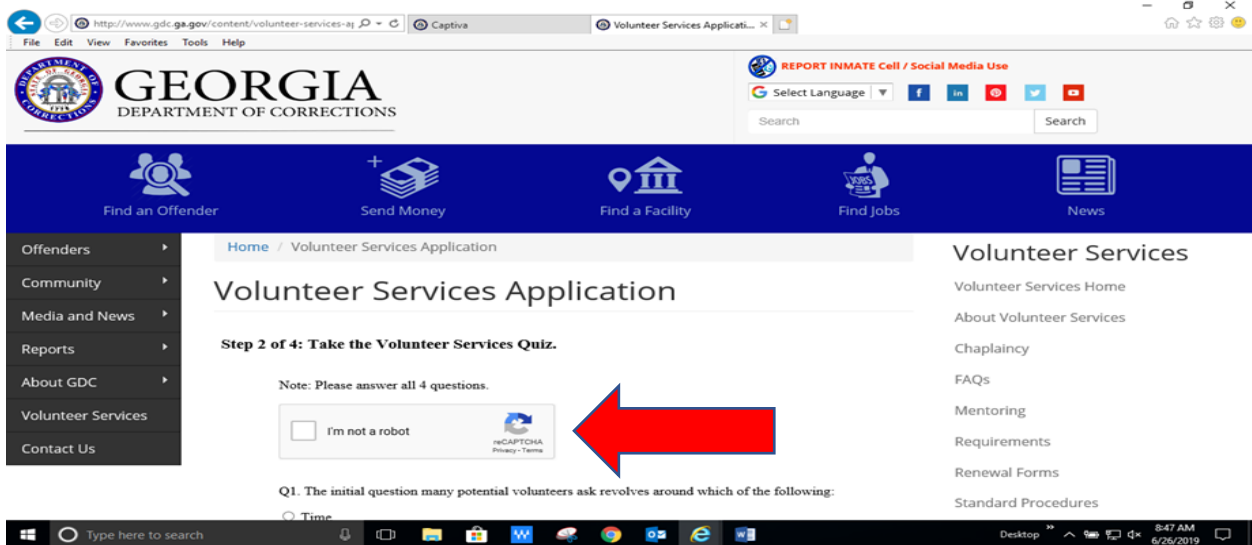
http://www.gdc.ga.gov/content/volunteer-services-a

Captiva

Volunteer Services Applicati... ×

File Edit View Favorites Tools Help

GEORGIA
DEPARTMENT OF CORRECTIONS

REPORT INMATE Cell / Social Media Use

Select Language ▼

Search

Search

Find an Offender

Send Money

Find a Facility

Find Jobs

News

Offenders

Community

Media and News

Reports

About GDC

Volunteer Services

Contact Us

Home / Volunteer Services Application

Volunteer Services Application

Step 2 of 4: Take the Volunteer Services Quiz.

Note: Please answer all 4 questions.

I'm not a robot

reCAPTCHA
Privacy - Terms

Q1. The initial question many potential volunteers ask revolves around which of the following:

Time

Volunteer Services

Volunteer Services Home

About Volunteer Services

Chaplaincy

FAQs

Mentoring

Requirements

Renewal Forms

Standard Procedures

Type here to search

Desktop

8:47 AM
6/26/2019